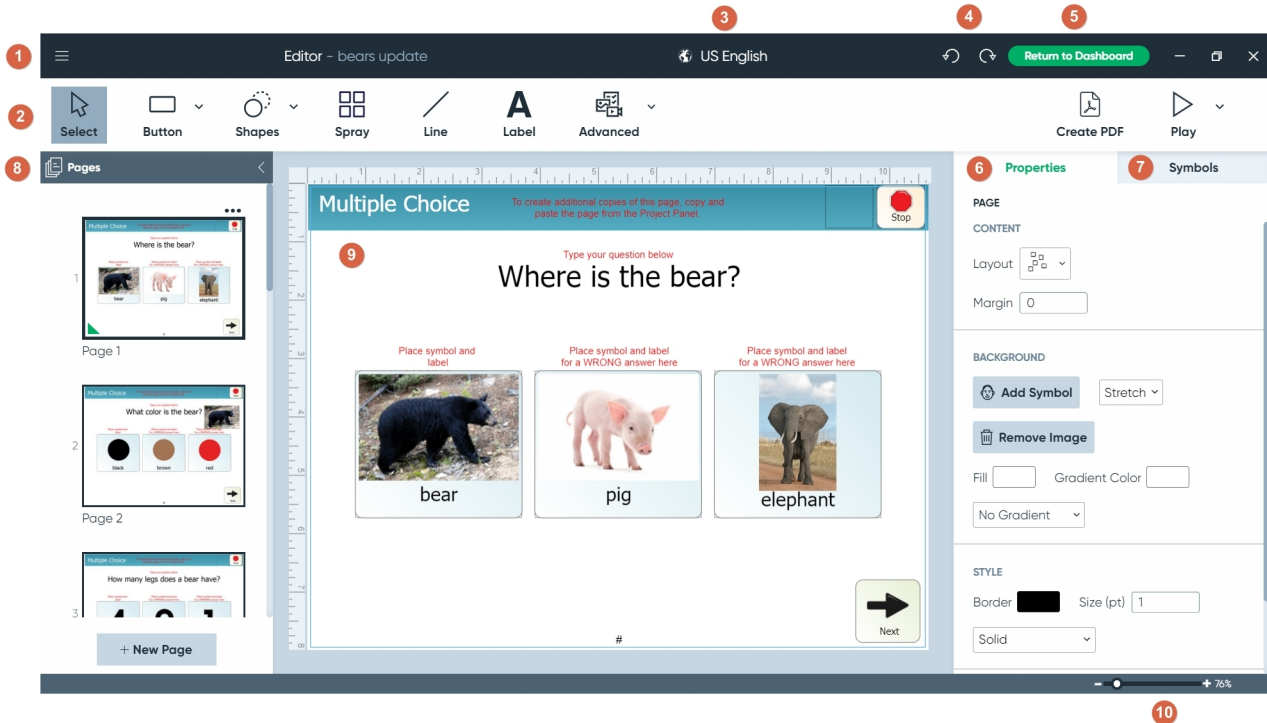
3 4 5

1 Editor - bears update US English Return to Dashboard

2 Select Button Shapes Spray Line Label Advanced Create PDF Play

8 Pages

6 Properties 7 Symbols

Multiple Choice To create additional copies of this page, copy and paste the page from the Project Panel. Stop

9

Type your question below

Where is the bear?

Place symbol and label

Place symbol and label for a WRONG answer here

Place symbol and label for a WRONG answer here

bear

pig

elephant

Next

#

1 Multiple Choice Where is the bear? bear pig elephant

Page 1

2 Multiple Choice What color is the bear? black brown red

Page 2

3 Multiple Choice How many legs does a bear have? 4 0 1

+ New Page

PAGE

CONTENT

Layout

Margin 0

BACKGROUND

Add Symbol Stretch

Remove Image

Fill Gradient Color

No Gradient

STYLE

Border Size (pt) 1

Solid

76%

10